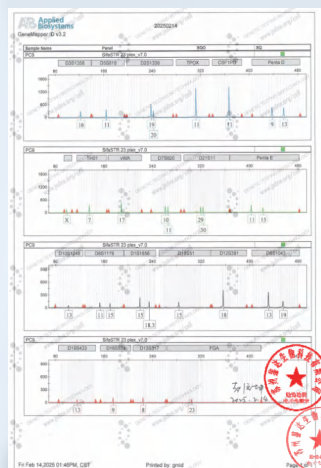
Applied Biosystems
GeneMapper ID v3.2
20250214

Sample Name | Panel | BSD | BQ

PC6
SifaSTR 23 plex_v7.0
D5S1358 | D10S16 | D2S1338 | TPOX | D3S1358 | Penta D
80 | 160 | 240 | 320 | 400 | 480
1500
1000
500
0
10 | 11 | 10 | 11 | 7 | 9 | 13
20

PC6
SifaSTR 23 plex_v7.0
TH01 | vWA | D7S820 | D21S11 | Penta E
80 | 160 | 240 | 320 | 400 | 480
1500
1000
500
0
X | 7 | 17 | 10 | 29 | 11
11 | 30

PC6
SifaSTR 23 plex_v7.0
D13S317 | D6S1179 | D18S51 | D19S433 | D12S391 | D8S1179
80 | 160 | 240 | 320 | 400 | 480
1500
1000
500
0
13 | 11 | 15 | 15 | 18 | 13 | 19
18.3

PC6
SifaSTR 23 plex_v7.0
D19S433 | D10S1435 | D1S1656 | FGA
80 | 160 | 240 | 320 | 400 | 480
1500
1000
500
0
13 | 8 | 8 | 23

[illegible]
2025.2.14
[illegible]

Fri Feb 14 2025 01:48PM, CST
Printed by: gmid
Page 1 of 1